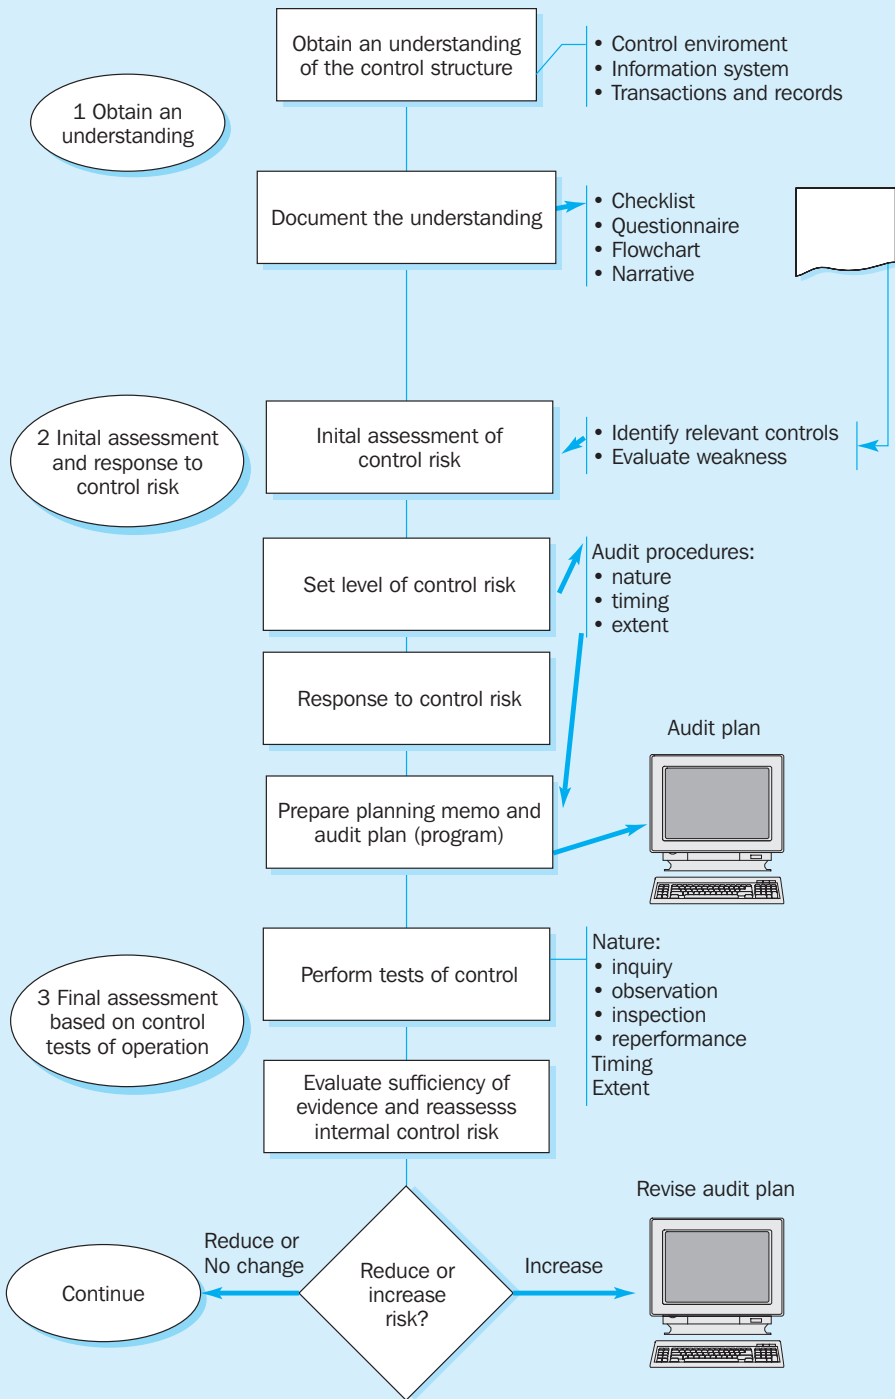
Obtain an understanding of the control structure

• Control enviroment
• Information system
• Transactions and records

1 Obtain an understanding

Document the understanding

• Checklist
• Questionnaire
• Flowchart
• Narrative

2 Inital assessment and response to control risk

Inital assessment of control risk

• Identify relevant controls
• Evaluate weakness

Set level of control risk

Audit procedures:
• nature
• timing
• extent

Response to control risk

Audit plan

Prepare planning memo and audit plan (program)

Perform tests of control

Nature:
• inquiry
• observation
• inspection
• reperformance
Timing
Extent

3 Final assessment based on control tests of operation

Evaluate sufficiency of evidence and reassesss intermal control risk

Revise audit plan

Reduce or No change

Continue

Reduce or increase risk?

Increase